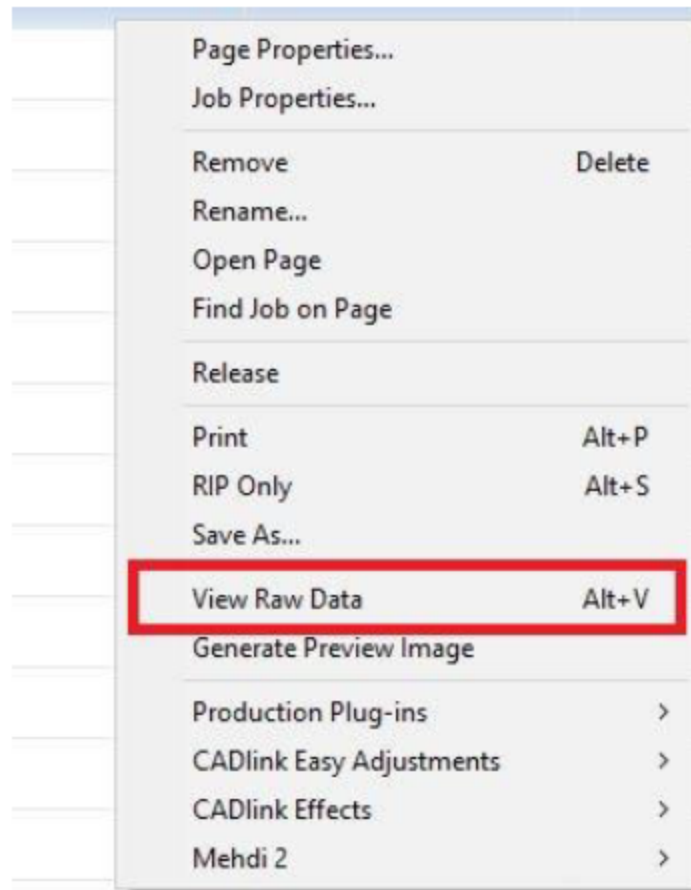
Page Properties...
Job Properties...

Remove Delete
Rename...
Open Page
Find Job on Page

Release

Print Alt+P
RIP Only Alt+S
Save As...

View Raw Data Alt+V
Generate Preview Image

Production Plug-ins >
CADlink Easy Adjustments >
CADlink Effects >
Mehdi 2 >